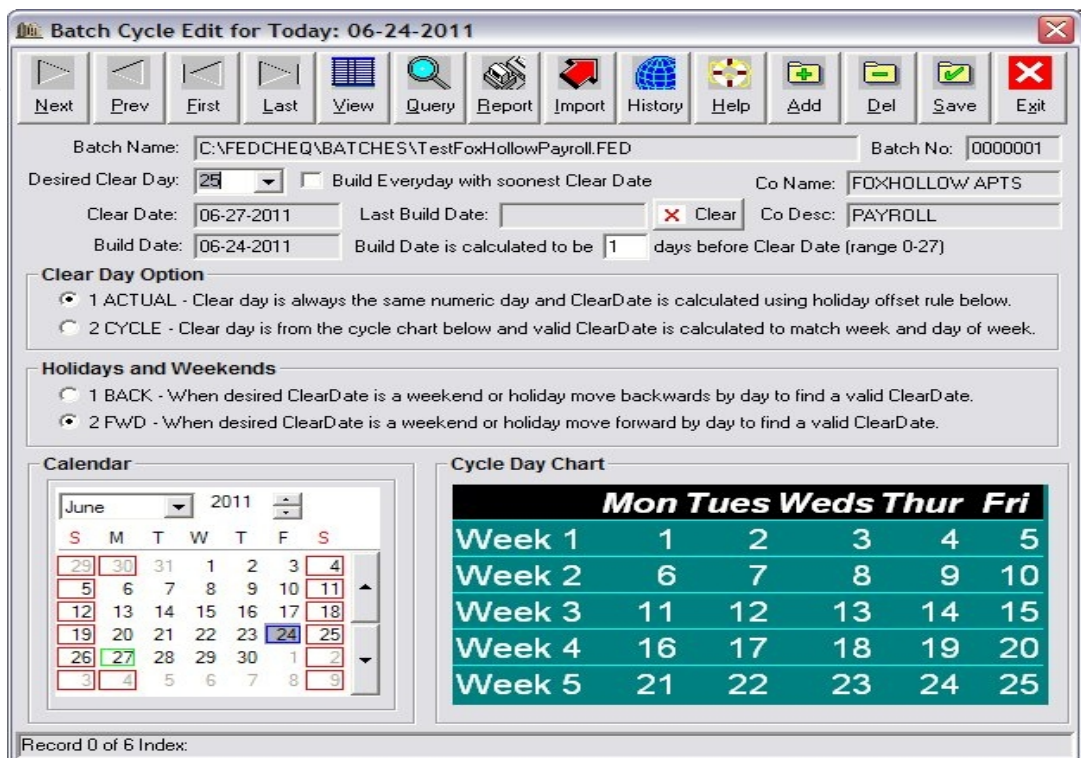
Batch Cycle Edit for Today: 06-24-2011

Next Prev First Last View Query Report Import History Help Add Del Save Exit

Batch Name: C:\FEDCHEQ\BATCHES\TestFoxHollowPayroll.FED Batch No: 0000001

Desired Clear Day: 25 Build Everyday with soonest Clear Date Co Name: FOXHOLLOW APTS

Clear Date: 06-27-2011 Last Build Date: Clear Co Desc: PAYROLL

Build Date: 06-24-2011 Build Date is calculated to be 1 days before Clear Date (range 0-27)

Clear Day Option

1 ACTUAL - Clear day is always the same numeric day and ClearDate is calculated using holiday offset rule below.

2 CYCLE - Clear day is from the cycle chart below and valid ClearDate is calculated to match week and day of week.

Holidays and Weekends

1 BACK - When desired ClearDate is a weekend or holiday move backwards by day to find a valid ClearDate.

2 FWD - When desired ClearDate is a weekend or holiday move forward by day to find a valid ClearDate.

Calendar

June 2011

| S | M | T | W | T | F | S |
|---|---|---|---|---|---|---|
| 29 | 30 | 31 | 1 | 2 | 3 | 4 |
| 5 | 6 | 7 | 8 | 9 | 10 | 11 |
| 12 | 13 | 14 | 15 | 16 | 17 | 18 |
| 19 | 20 | 21 | 22 | 23 | 24 | 25 |
| 26 | 27 | 28 | 29 | 30 | 1 | 2 |
| 3 | 4 | 5 | 6 | 7 | 8 | 9 |

Cycle Day Chart

| | Mon | Tues | Weds | Thur | Fri |
|---|---|---|---|---|---|
| Week 1 | 1 | 2 | 3 | 4 | 5 |
| Week 2 | 6 | 7 | 8 | 9 | 10 |
| Week 3 | 11 | 12 | 13 | 14 | 15 |
| Week 4 | 16 | 17 | 18 | 19 | 20 |
| Week 5 | 21 | 22 | 23 | 24 | 25 |

Record 0 of 6 Index: